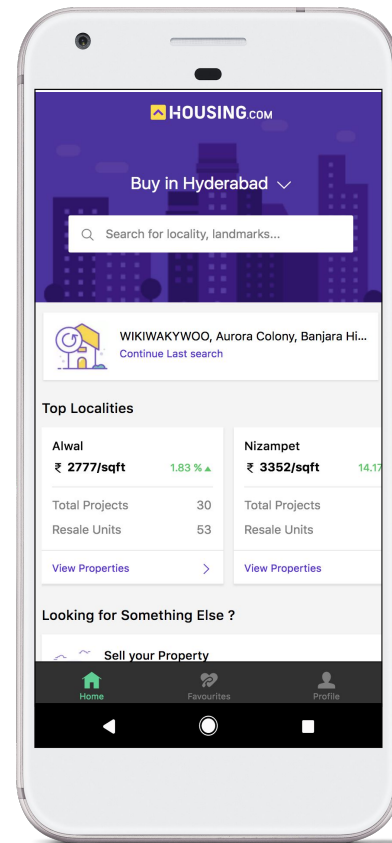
HOUSING.COM

Buy in Hyderabad

Search for locality, landmarks...

WIKIWAKYWOO, Aurora Colony, Banjara Hi...
Continue Last search

Top Localities

Alwal
₹ 2777/sqft 1.83 %
Total Projects 30
Resale Units 53
View Properties

Nizampet
₹ 3352/sqft 14.17
Total Projects
Resale Units
View Properties

Looking for Something Else ?

Sell your Property

Home Favourites Profile